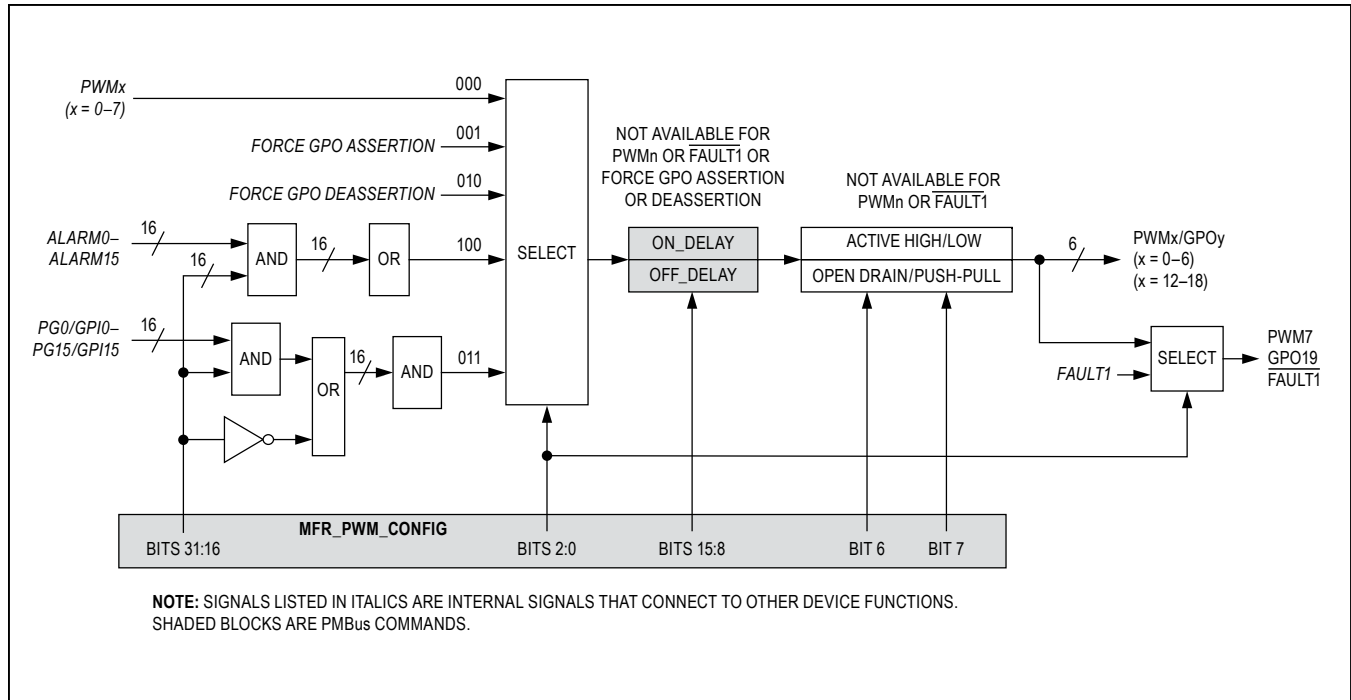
PWMx
(x = 0–7)

000

FORCE GPO ASSERTION

001

FORCE GPO DEASSERTION

010

ALARM0–
ALARM15

16

16

AND

16

OR

100

PG0/GPI0–
PG15/GPI15

16

AND

OR

16

AND

011

SELECT

NOT AVAILABLE FOR PWMn OR $\overline{\text{FAULT1}}$ OR FORCE GPO ASSERTION OR DEASSERTION

ON_DELAY

OFF_DELAY

NOT AVAILABLE FOR PWMn OR $\overline{\text{FAULT1}}$

ACTIVE HIGH/LOW

OPEN DRAIN/PUSH-PULL

6

PWMx/GPOy
(x = 0–6)
(x = 12–18)

FAULT1

SELECT

PWM7
GPO19
$\overline{\text{FAULT1}}$

MFR_PWM_CONFIG

BITS 31:16

BITS 2:0

BITS 15:8

BIT 6

BIT 7

NOTE: SIGNALS LISTED IN ITALICS ARE INTERNAL SIGNALS THAT CONNECT TO OTHER DEVICE FUNCTIONS.
SHADED BLOCKS ARE PMBus COMMANDS.